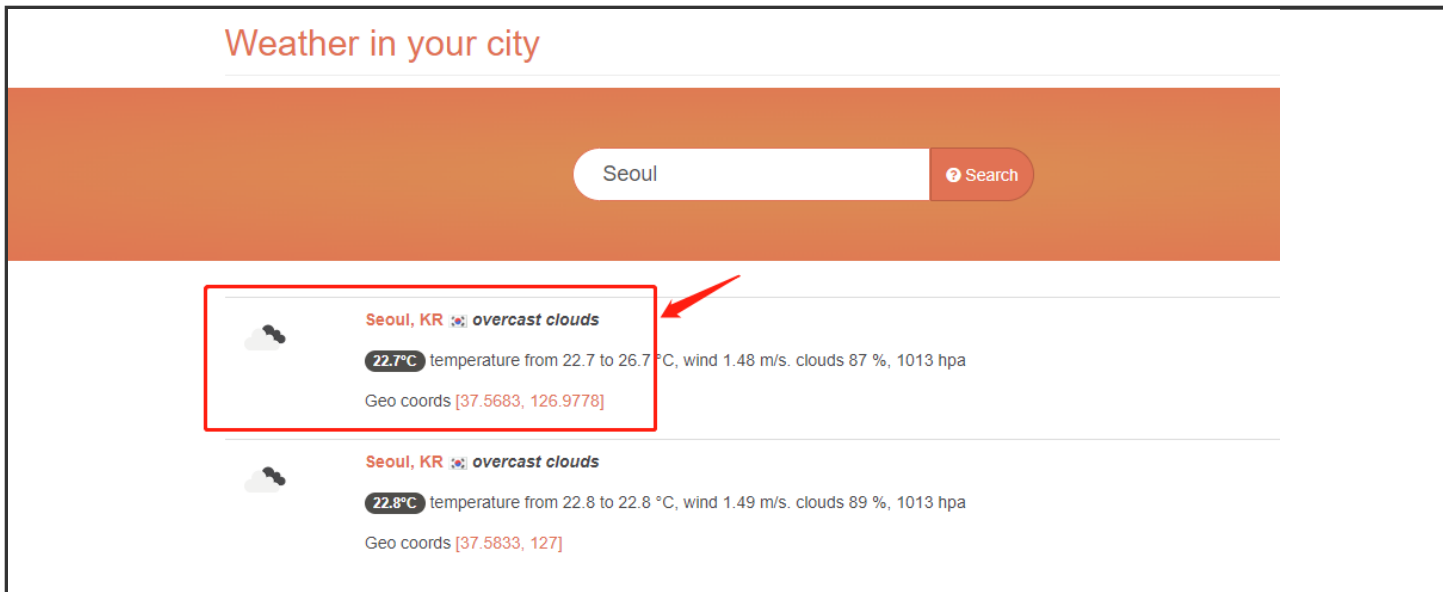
Weather in your city

Seoul

Search

Seoul, KR overcast clouds

22.7°C temperature from 22.7 to 26.7 °C, wind 1.48 m/s. clouds 87 %, 1013 hpa

Geo coords [37.5683, 126.9778]

Seoul, KR overcast clouds

22.8°C temperature from 22.8 to 22.8 °C, wind 1.49 m/s. clouds 89 %, 1013 hpa

Geo coords [37.5833, 127]